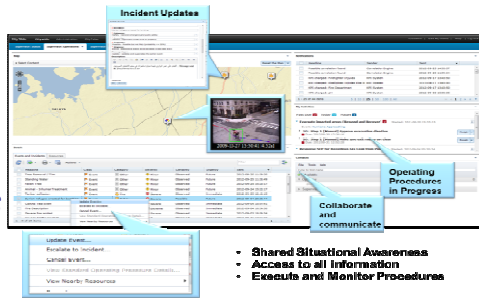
Incident Updates

2009-11-27 15:36:41.432d

Operating Procedures in Progress

Collaborate and communicate

Update Event...
Escalate to Incident
Cancel Event...
View Standard Operating Procedure Details...
View Nearby Resources

• Shared Situational Awareness
• Access to all information
• Execute and Monitor Procedures